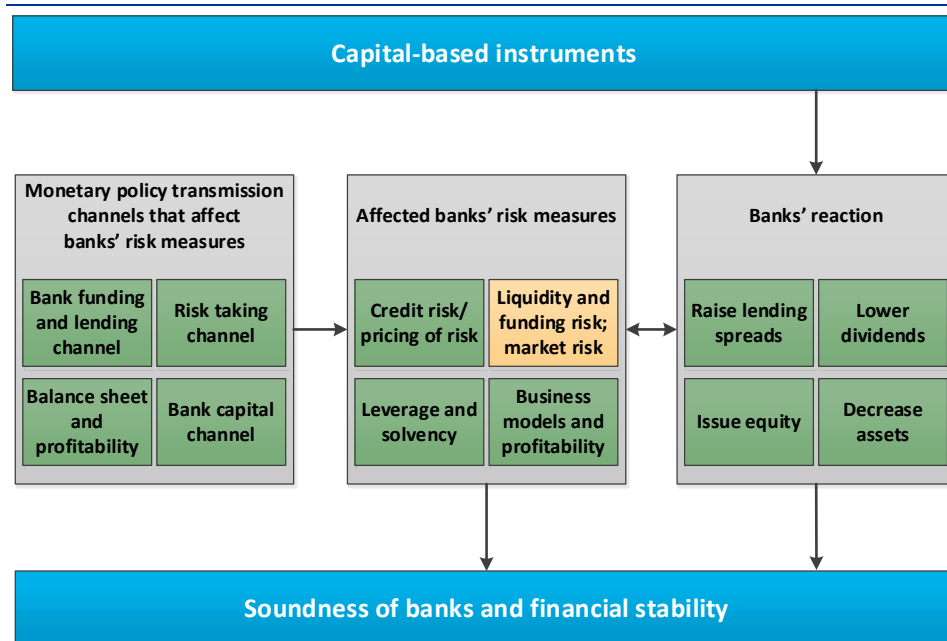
Capital-based instruments

Monetary policy transmission channels that affect banks' risk measures

Bank funding and lending channel

Risk taking channel

Balance sheet and profitability

Bank capital channel

Affected banks' risk measures

Credit risk/ pricing of risk

Liquidity and funding risk; market risk

Leverage and solvency

Business models and profitability

Banks' reaction

Raise lending spreads

Lower dividends

Issue equity

Decrease assets

Soundness of banks and financial stability